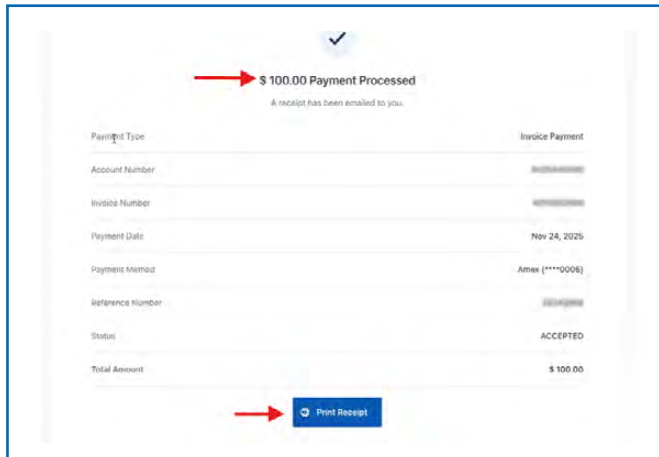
$ 100.00 Payment Processed

A receipt has been emailed to you.

| | |
|---|---|
| Payment Type | Invoice Payment |
| Account Number | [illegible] |
| Invoice Number | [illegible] |
| Payment Date | Nov 24, 2025 |
| Payment Method | Amex (****0006) |
| Reference Number | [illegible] |
| Status | ACCEPTED |
| Total Amount | $ 100.00 |

Print Receipt